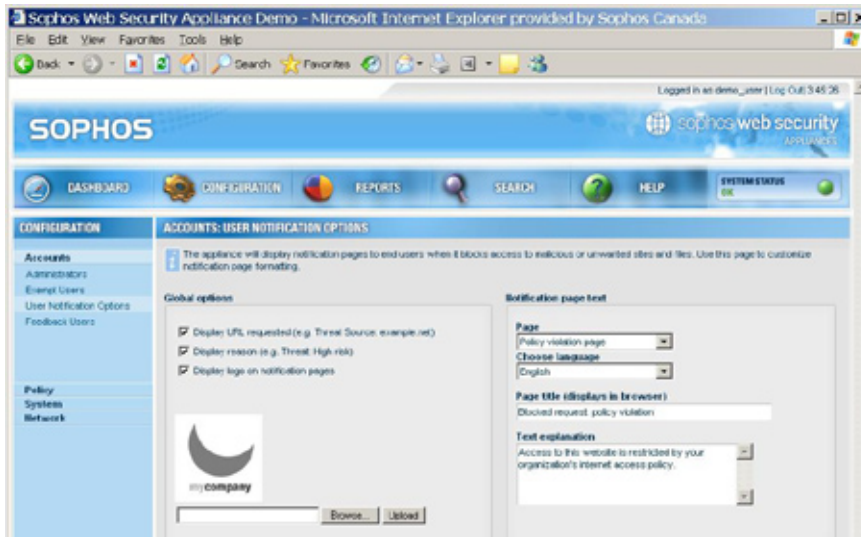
Sophos Web Security Appliance Demo - Microsoft Internet Explorer provided by Sophos Canada

File Edit View Favorites Tools Help

Back Search Favorites

Logged in as demo_user | Log Out 3:45:36

SOPHOS

sophos web security APPLIANCES

DASHBOARD CONFIGURATION REPORTS SEARCH HELP SYSTEM STATUS OK

CONFIGURATION

Accounts
Administrators
Exempt Users
User Notification Options
Feedback Users

Policy
System
Network

ACCOUNTS: USER NOTIFICATION OPTIONS

The appliance will display notification pages to end users when it blocks access to malicious or unwanted sites and files. Use this page to customize notification page formatting.

Global options

Display URL requested (e.g. Threat Source: example.net)
Display reason (e.g. Threat: High risk)
Display logo on notification pages

mycompany

Browse... Upload

Notification page text

Page
Policy violation page
Choose language
English
Page title (displays in browser)
Blocked request: policy violation
Text explanation
Access to this website is restricted by your organization's internet access policy.